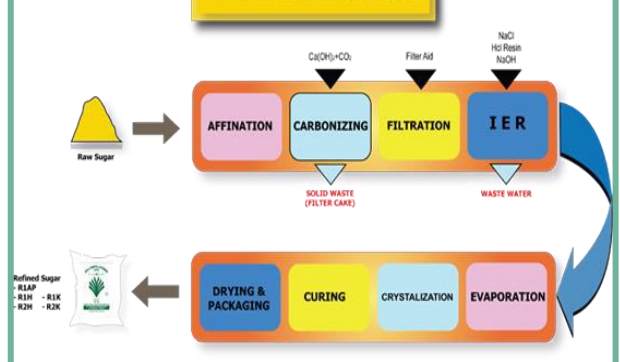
Ca(OH)₂+CO₂

Filter Aid

NaCl
Hcl Resin
NaOH

Raw Sugar

AFFINATION

CARBONIZING

FILTRATION

I E R

SOLID WASTE
(FILTER CAKE)

WASTE WATER

Refined Sugar
- R1AP
- R1H - R1K
- R2H - R2K

DRYING & PACKAGING

CURING

CRYSTALIZATION

EVAPORATION